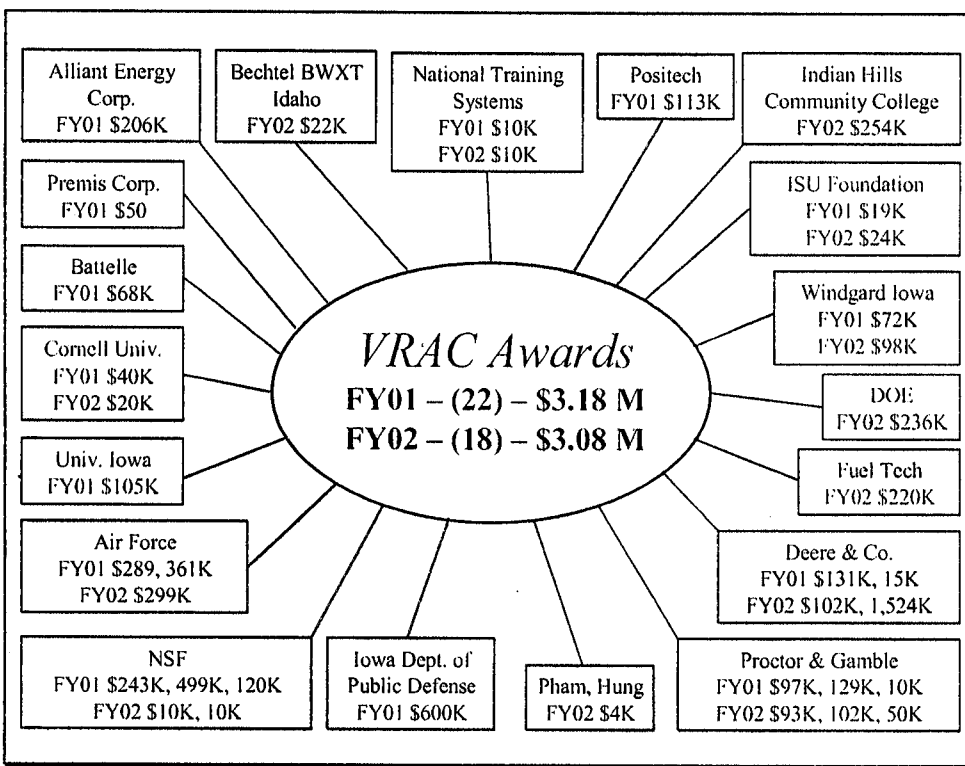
Alliant Energy Corp.
FY01 \$206K

Bechtel BWXT Idaho
FY02 \$22K

National Training Systems
FY01 \$10K
FY02 \$10K

Positech
FY01 \$113K

Indian Hills Community College
FY02 \$254K

Premis Corp.
FY01 \$50

ISU Foundation
FY01 \$19K
FY02 \$24K

Battelle
FY01 \$68K

Windgard Iowa
FY01 \$72K
FY02 \$98K

Cornell Univ.
FY01 \$40K
FY02 \$20K

VRAC Awards
FY01 – (22) – \$3.18 M
FY02 – (18) – \$3.08 M

DOE
FY02 \$236K

Univ. Iowa
FY01 \$105K

Fuel Tech
FY02 \$220K

Air Force
FY01 \$289, 361K
FY02 \$299K

Deere & Co.
FY01 \$131K, 15K
FY02 \$102K, 1,524K

NSF
FY01 \$243K, 499K, 120K
FY02 \$10K, 10K

Iowa Dept. of Public Defense
FY01 \$600K

Pham, Hung
FY02 \$4K

Proctor & Gamble
FY01 \$97K, 129K, 10K
FY02 \$93K, 102K, 50K